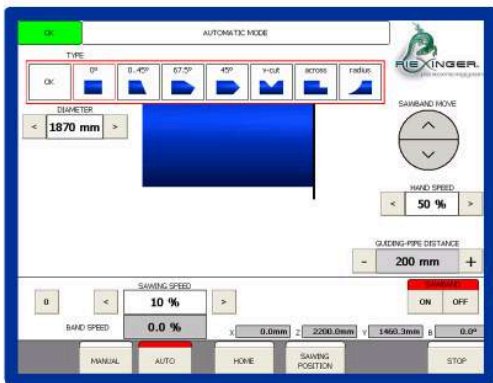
OK

AUTOMATIC MODE

TYPE

OK

0°

0...45°

67.5°

45°

v-cut

across

radius

RIEXINGER

DIAMETER

<

1870 mm

>

SAWBAND MOVE

HAND SPEED

<

50 %

>

GUIDING-PIPE DISTANCE

-

200 mm

+

0

<

SAWING SPEED

10 %

>

SAWBAND

ON

OFF

BAND SPEED

0.0 %

X 0.0mm

Z 2200.0mm

Y 1460.3mm

B 0.0°

MANUAL

AUTO

HOME

SAWING POSITION

STOP